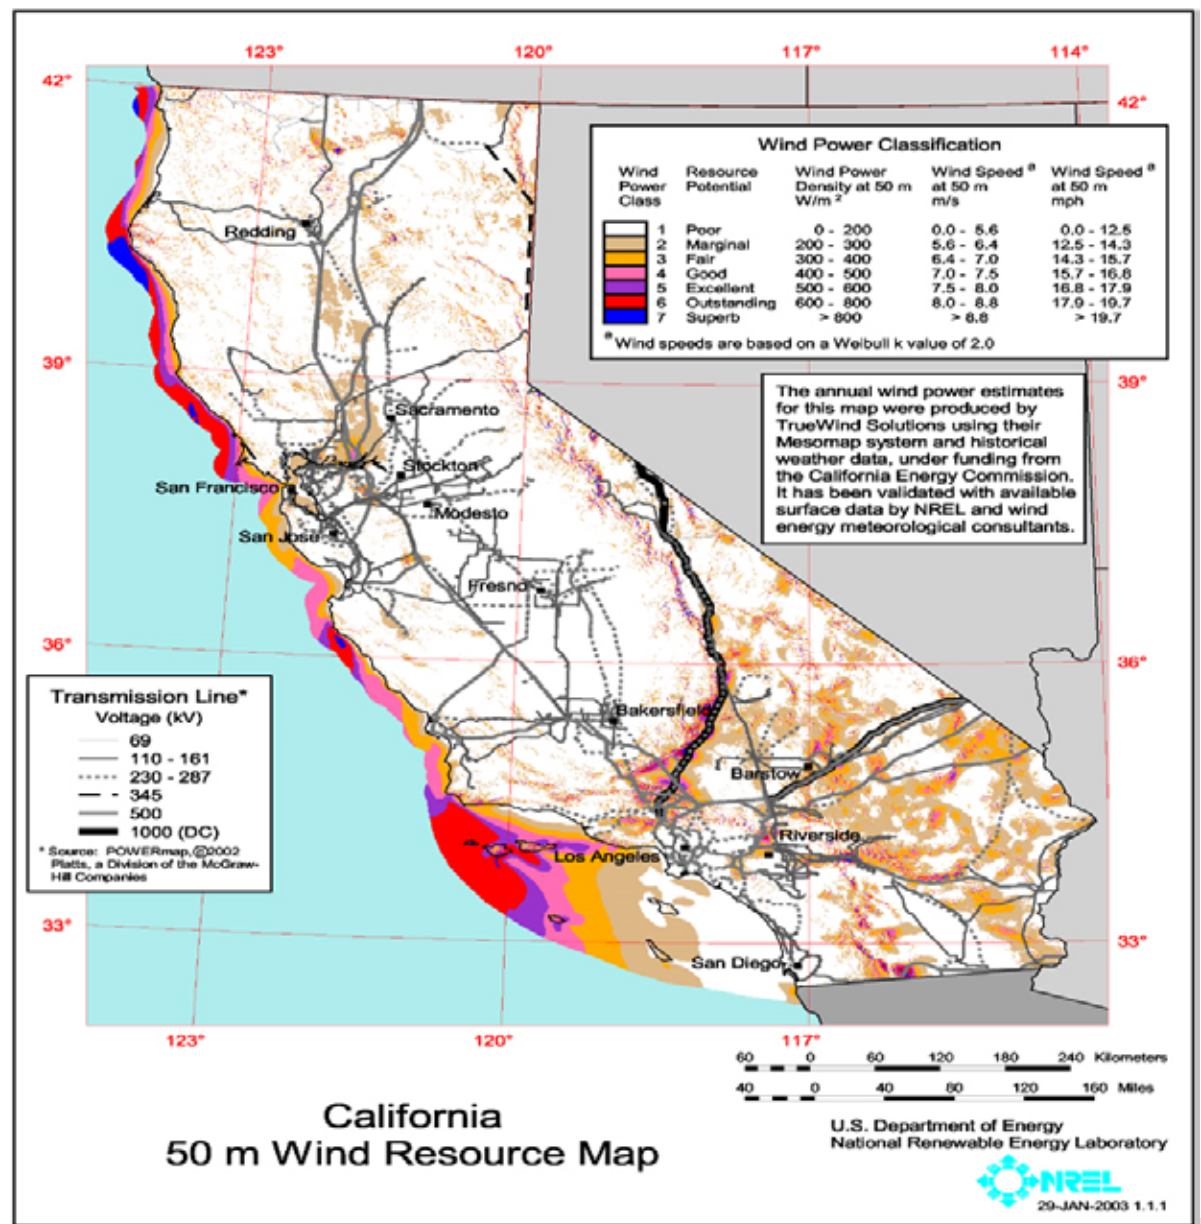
123° 120° 117° 114°

42° 42°

Wind Power Classification

| Wind Power Class | Resource Potential | Wind Power Density at 50 m W/m $^2$ | Wind Speed $^a$ at 50 m m/s | Wind Speed $^a$ at 50 m mph |
|---|---|---|---|---|
| 1 | Poor | 0 - 200 | 0.0 - 5.6 | 0.0 - 12.5 |
| 2 | Marginal | 200 - 300 | 5.6 - 6.4 | 12.5 - 14.3 |
| 3 | Fair | 300 - 400 | 6.4 - 7.0 | 14.3 - 15.7 |
| 4 | Good | 400 - 500 | 7.0 - 7.5 | 15.7 - 16.8 |
| 5 | Excellent | 500 - 600 | 7.5 - 8.0 | 16.8 - 17.9 |
| 6 | Outstanding | 600 - 800 | 8.0 - 8.8 | 17.9 - 19.7 |
| 7 | Superb | > 800 | > 8.8 | > 19.7 |

$^a$ Wind speeds are based on a Weibull k value of 2.0

Redding

39° 39°

The annual wind power estimates for this map were produced by TrueWind Solutions using their Mesomap system and historical weather data, under funding from the California Energy Commission. It has been validated with available surface data by NREL and wind energy meteorological consultants.

Sacramento
Stockton
San Francisco
Modesto
San Jose
Fresno

36° 36°

Transmission Line*
Voltage (kV)
69
110 - 161
230 - 287
345
500
1000 (DC)
* Source: POWERmap, ©2002 Platts, a Division of the McGraw-Hill Companies

Bakersfield
Barstow
Riverside
Los Angeles

33° 33°

San Diego

123° 120° 117°

60 0 60 120 180 240 Kilometers
40 0 40 80 120 160 Miles

California
50 m Wind Resource Map

U.S. Department of Energy
National Renewable Energy Laboratory

NREL

29-JAN-2003 1.1.1